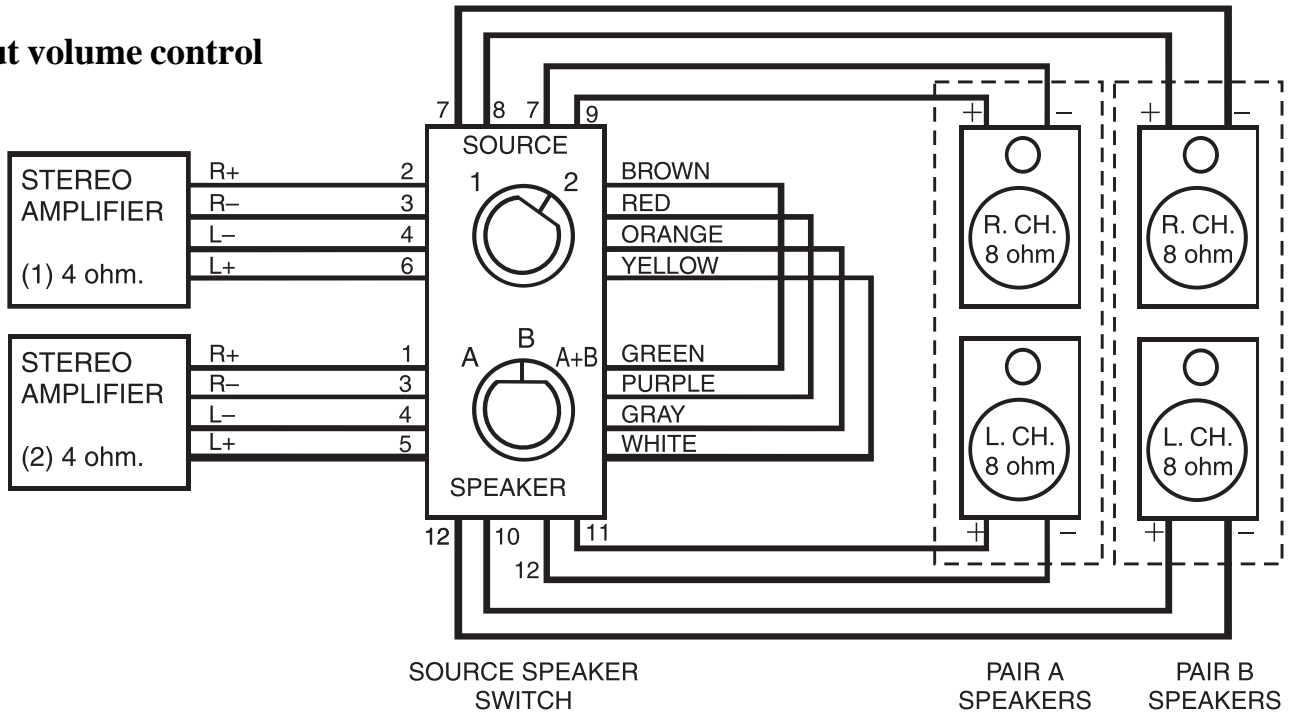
ut volume control

STEREO AMPLIFIER

(1) 4 ohm.

R+
R–
L–
L+

2
3
4
6

STEREO AMPLIFIER

(2) 4 ohm.

R+
R–
L–
L+

1
3
4
5

7 8 7 9

SOURCE

1 2

A B A+B

SPEAKER

12 10 11
12

BROWN
RED
ORANGE
YELLOW

GREEN
PURPLE
GRAY
WHITE

+ –
R. CH. 8 ohm

L. CH. 8 ohm
+ –

+ –
R. CH. 8 ohm

L. CH. 8 ohm
+ –

SOURCE SPEAKER SWITCH

PAIR A SPEAKERS

PAIR B SPEAKERS